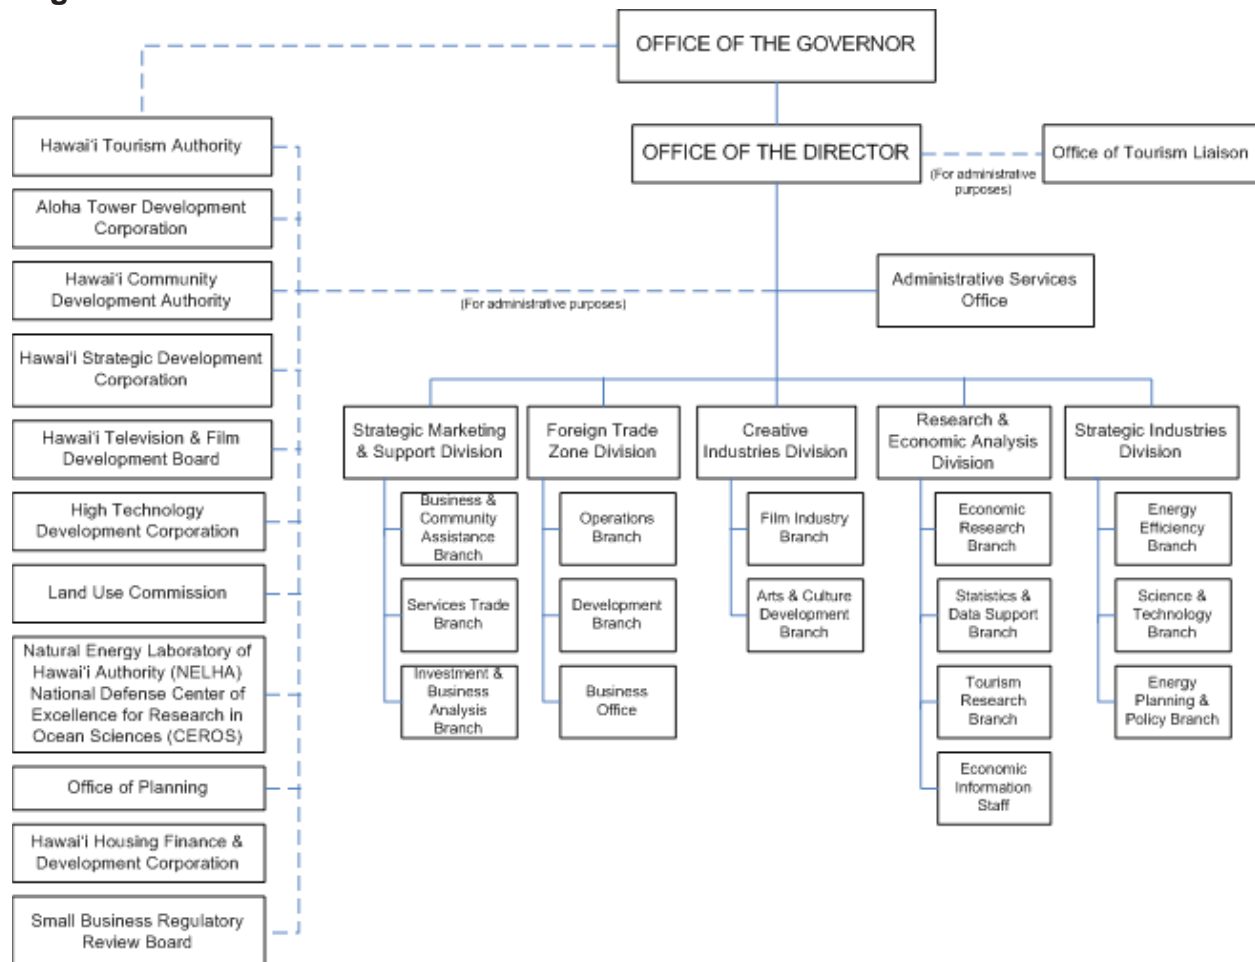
OFFICE OF THE GOVERNOR

OFFICE OF THE DIRECTOR

Office of Tourism Liaison

(For administrative purposes)

Administrative Services Office

(For administrative purposes)

Hawai'i Tourism Authority

Aloha Tower Development Corporation

Hawai'i Community Development Authority

Hawai'i Strategic Development Corporation

Hawai'i Television & Film Development Board

High Technology Development Corporation

Land Use Commission

Natural Energy Laboratory of Hawai'i Authority (NELHA) National Defense Center of Excellence for Research in Ocean Sciences (CEROS)

Office of Planning

Hawai'i Housing Finance & Development Corporation

Small Business Regulatory Review Board

Strategic Marketing & Support Division

Business & Community Assistance Branch

Services Trade Branch

Investment & Business Analysis Branch

Foreign Trade Zone Division

Operations Branch

Development Branch

Business Office

Creative Industries Division

Film Industry Branch

Arts & Culture Development Branch

Research & Economic Analysis Division

Economic Research Branch

Statistics & Data Support Branch

Tourism Research Branch

Economic Information Staff

Strategic Industries Division

Energy Efficiency Branch

Science & Technology Branch

Energy Planning & Policy Branch